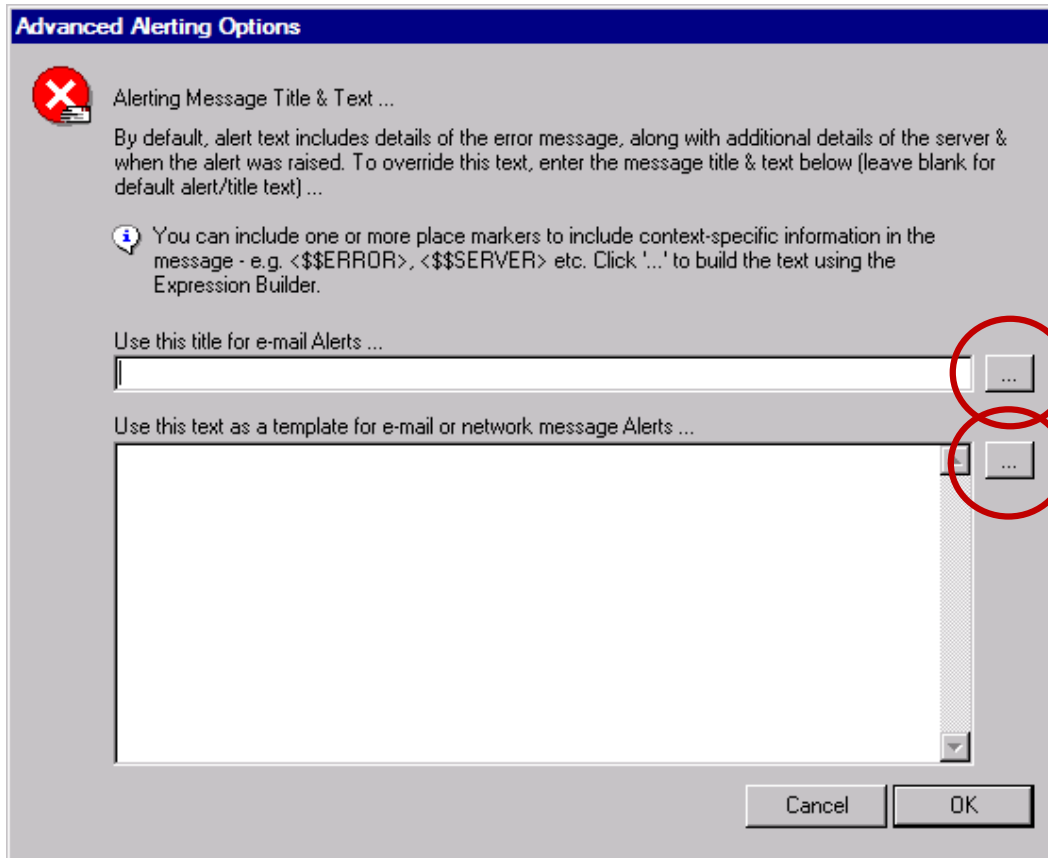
Advanced Alerting Options

Alerting Message Title & Text ...

By default, alert text includes details of the error message, along with additional details of the server & when the alert was raised. To override this text, enter the message title & text below (leave blank for default alert/title text) ...

You can include one or more place markers to include context-specific information in the message - e.g. <$$ERROR>, <$$SERVER> etc. Click '...' to build the text using the Expression Builder.

Use this title for e-mail Alerts ...

...

Use this text as a template for e-mail or network message Alerts ...

...

Cancel

OK